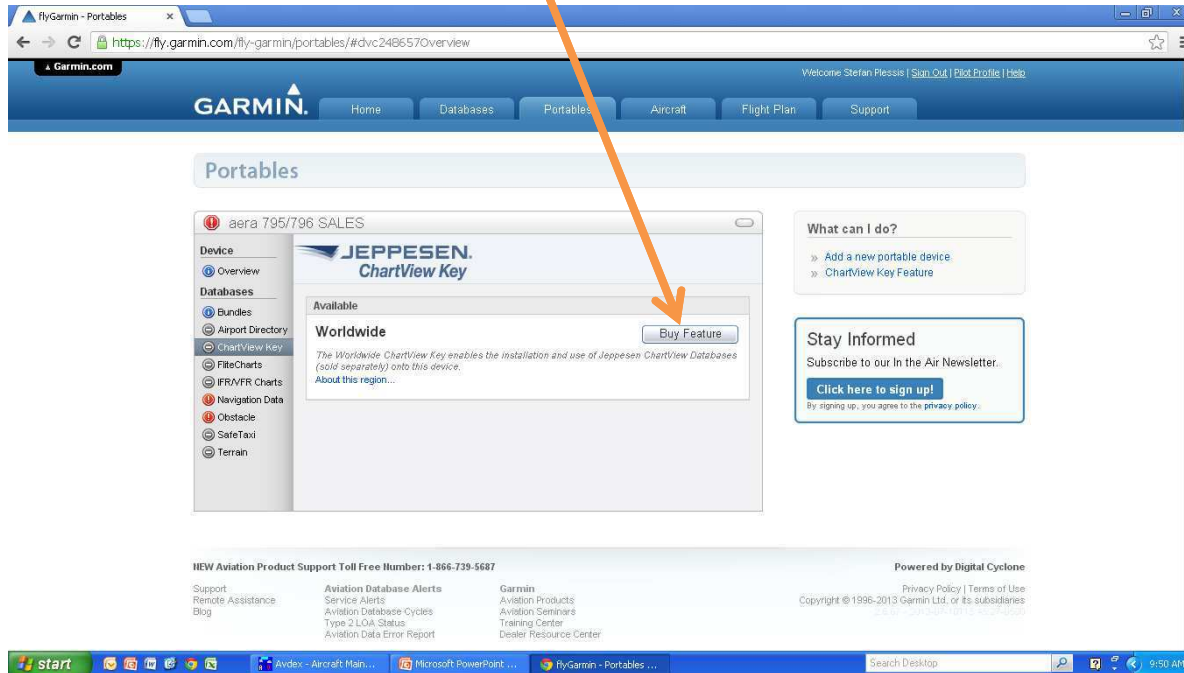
flyGarmin - Portables ×

https://fly.garmin.com/fly-garmin/portables/#dvc2486570verview

Garmin.com

Welcome Stefan Plessis | Sign Out | Pilot Profile | Help

GARMIN.

Home Databases Portables Aircraft Flight Plan Support

Portables

aera 795/796 SALES

Device
Overview
Databases
Bundles
Airport Directory
ChartView Key
FliteCharts
IFR/VFR Charts
Navigation Data
Obstacle
SafeTaxi
Terrain

JEPPESEN.
ChartView Key

Available

Worldwide

Buy Feature

The Worldwide ChartView Key enables the installation and use of Jeppesen ChartView Databases (sold separately) onto this device.

About this region...

What can I do?

» Add a new portable device
» ChartView Key Feature

Stay Informed

Subscribe to our In the Air Newsletter.

Click here to sign up!

By signing up, you agree to the privacy policy.

NEW Aviation Product Support Toll Free Number: 1-866-739-5687

Powered by Digital Cyclone

Support
Remote Assistance
Blog

Aviation Database Alerts
Service Alerts
Aviation Database Cycles
Type 2 LOA Status
Aviation Data Error Report

Garmin
Aviation Products
Aviation Seminars
Training Center
Dealer Resource Center

Privacy Policy | Terms of Use
Copyright © 1996-2013 Garmin Ltd. or its subsidiaries

start

Avdex - Aircraft Main...

Microsoft PowerPoint ...

flyGarmin - Portables ...

Search Desktop

9:50 AM